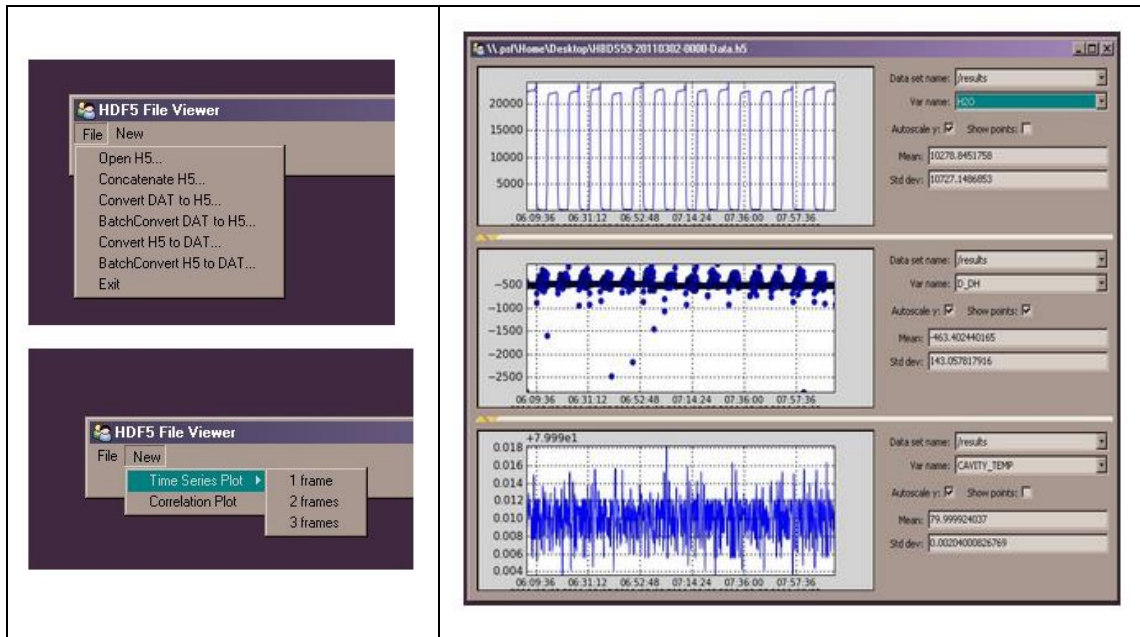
HDF5 File Viewer
File New
Open H5...
Concatenate H5...
Convert DAT to H5...
BatchConvert DAT to H5...
Convert H5 to DAT...
BatchConvert H5 to DAT...
Exit

HDF5 File Viewer
File New
Time Series Plot
Correlation Plot
1 frame
2 frames
3 frames

\\.psf\Home\Desktop\HBDS59-20110302-0000-Data.h5

20000
15000
10000
5000
06:09:36 06:31:12 06:52:48 07:14:24 07:36:00 07:57:36

Data set name: /results
Var name: H2O
Autoscale y: Show points:
Mean: 10278.8451758
Std dev: 10727.1486853

-500
-1000
-1500
-2000
-2500
06:09:36 06:31:12 06:52:48 07:14:24 07:36:00 07:57:36

Data set name: /results
Var name: D_DH
Autoscale y: Show points:
Mean: -463.402440165
Std dev: 143.057817916

+7.999e1
0.018
0.016
0.014
0.012
0.010
0.008
0.006
0.004
06:09:36 06:31:12 06:52:48 07:14:24 07:36:00 07:57:36

Data set name: /results
Var name: CAVITY_TEMP
Autoscale y: Show points:
Mean: 79.999924037
Std dev: 0.00204000826769